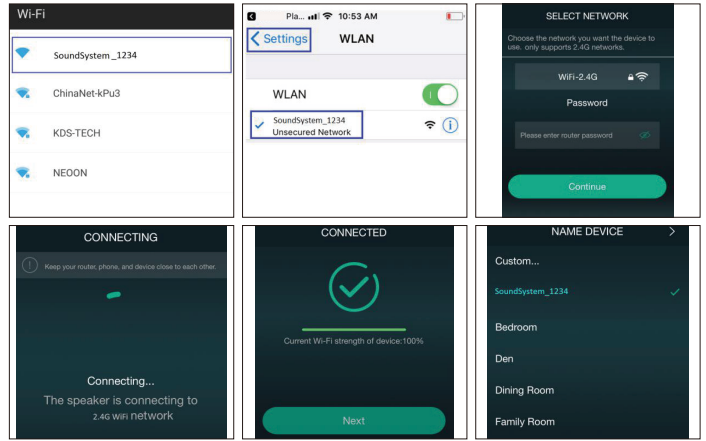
Wi-Fi

SoundSystem _1234

ChinaNet-kPu3

KDS-TECH

NEOON

Pla... 10:53 AM

Settings

WLAN

WLAN

SoundSystem_1234
Unsecured Network

SELECT NETWORK

Choose the network you want the device to use. only supports 2.4G networks.

WiFi-2.4G

Password

Please enter router password

Continue

CONNECTING

Keep your router, phone, and device close to each other.

Connecting...

The speaker is connecting to 2.4G WiFi network

CONNECTED

Current Wi-Fi strength of device:100%

Next

NAME DEVICE

Custom...

SoundSystem_1234

Bedroom

Den

Dining Room

Family Room